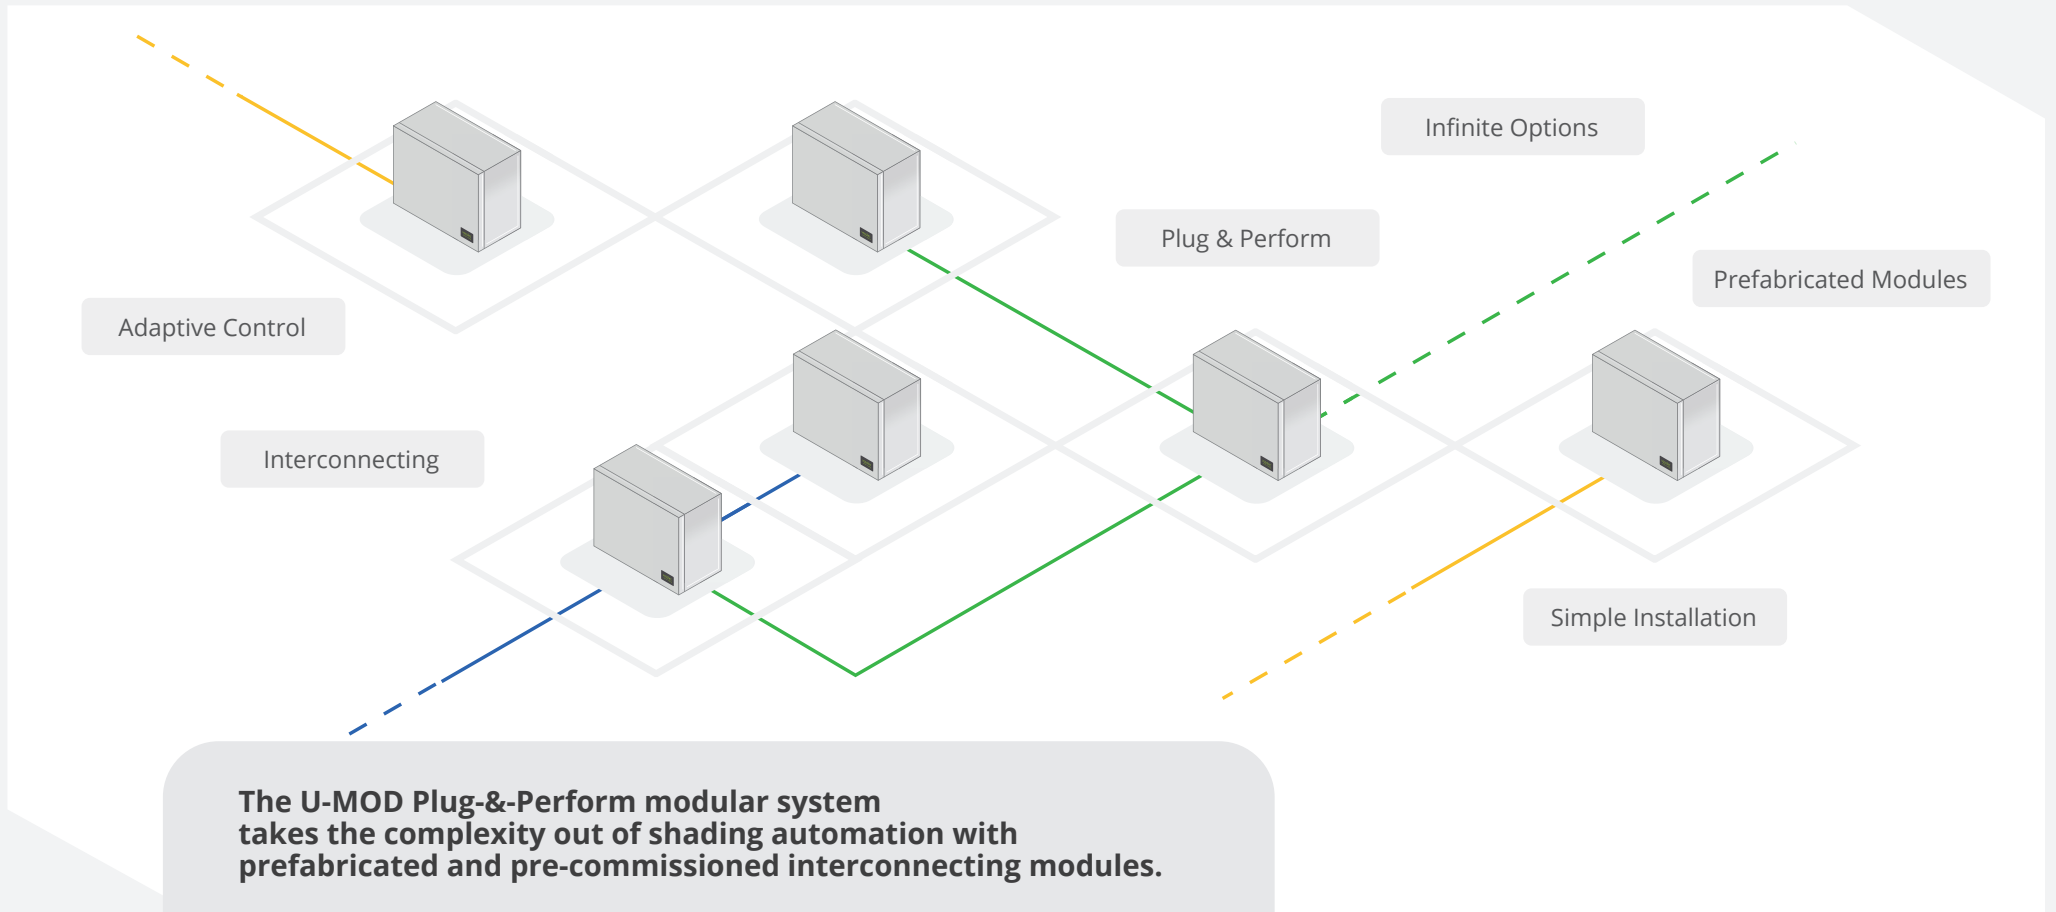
Infinite Options

Plug & Perform

Prefabricated Modules

Adaptive Control

Interconnecting

Simple Installation

The U-MOD Plug-&-Perform modular system takes the complexity out of shading automation with prefabricated and pre-commissioned interconnecting modules.